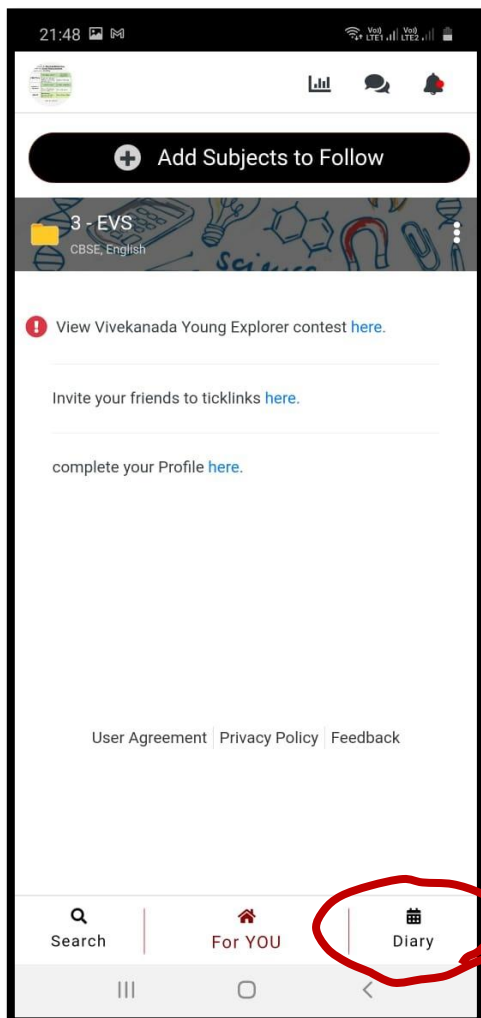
21:48

Vo)) LTE1 Vo)) LTE2

Add Subjects to Follow

3 - EVS
CBSE, English

View Vivekanada Young Explorer contest here.

Invite your friends to ticklinks here.

complete your Profile here.

User Agreement | Privacy Policy | Feedback

Search

For YOU

Diary